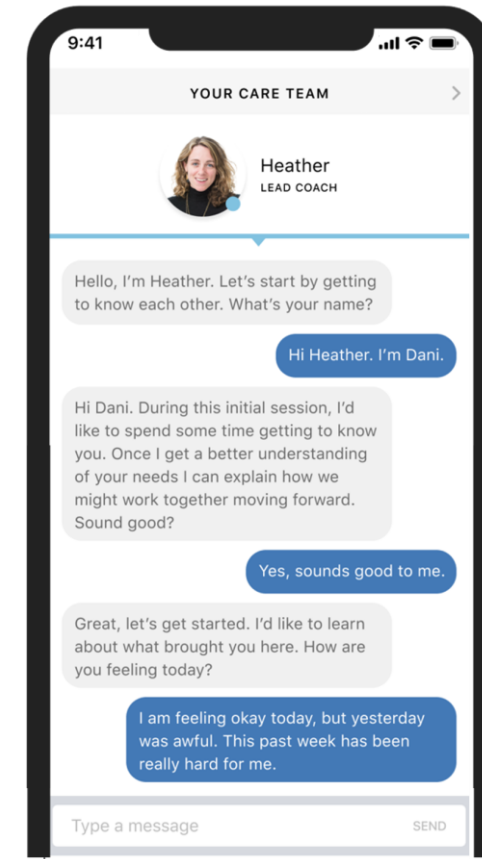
9:41

YOUR CARE TEAM

Heather
LEAD COACH

Hello, I'm Heather. Let's start by getting to know each other. What's your name?

Hi Heather. I'm Dani.

Hi Dani. During this initial session, I'd like to spend some time getting to know you. Once I get a better understanding of your needs I can explain how we might work together moving forward. Sound good?

Yes, sounds good to me.

Great, let's get started. I'd like to learn about what brought you here. How are you feeling today?

I am feeling okay today, but yesterday was awful. This past week has been really hard for me.

Type a message

SEND